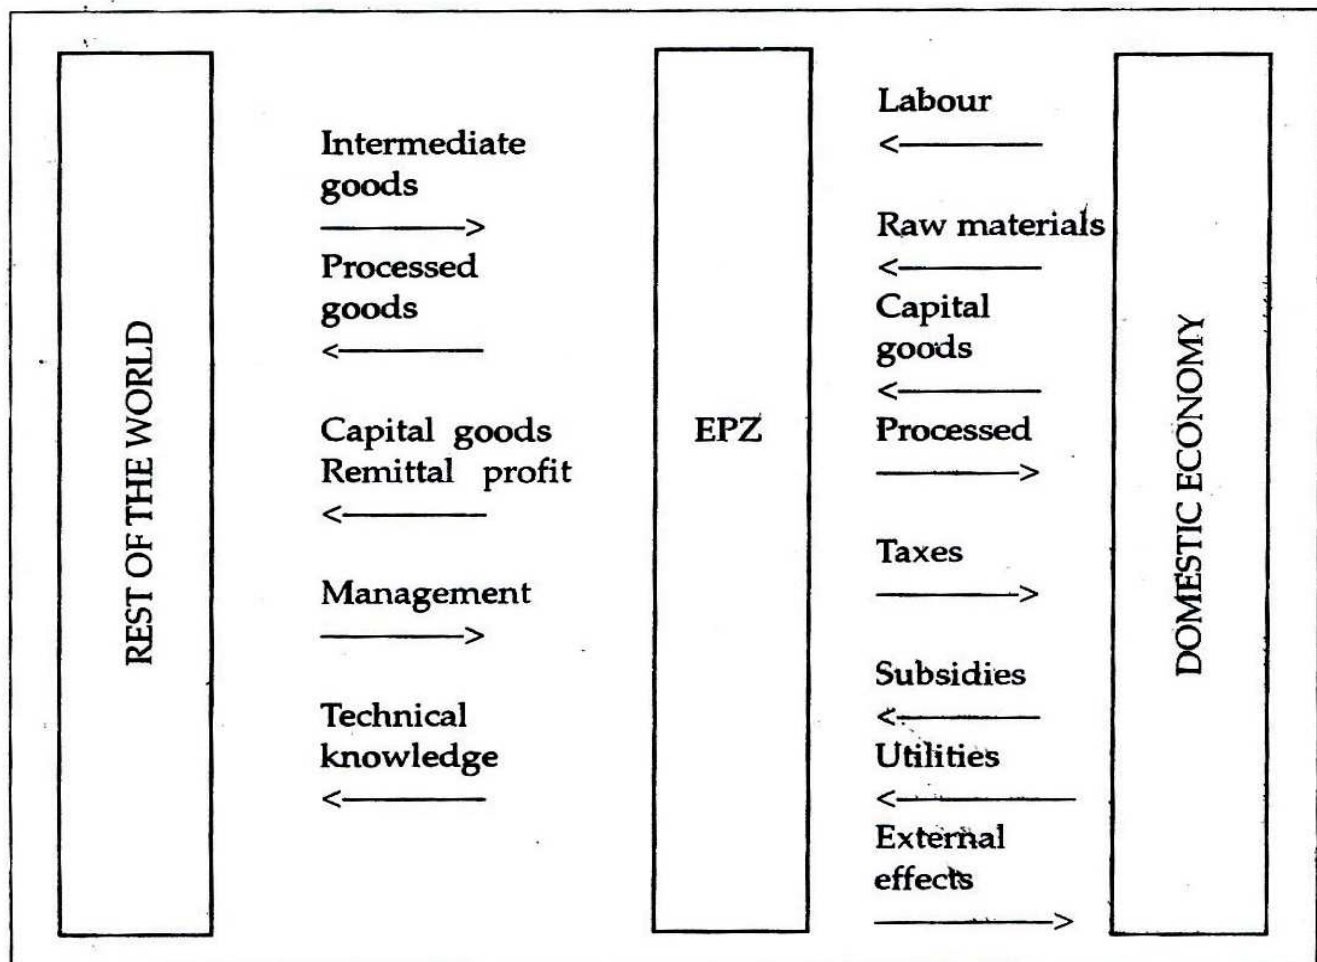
REST OF THE WORLD

Intermediate goods
——————>

Processed goods
<——————

Capital goods
Remittal profit
<——————

Management
——————>

Technical knowledge
<——————

EPZ

Labour
<——————

Raw materials
<——————

Capital goods
<——————

Processed
——————>

Taxes
——————>

Subsidies
<——————

Utilities
<——————

External effects
——————>

DOMESTIC ECONOMY